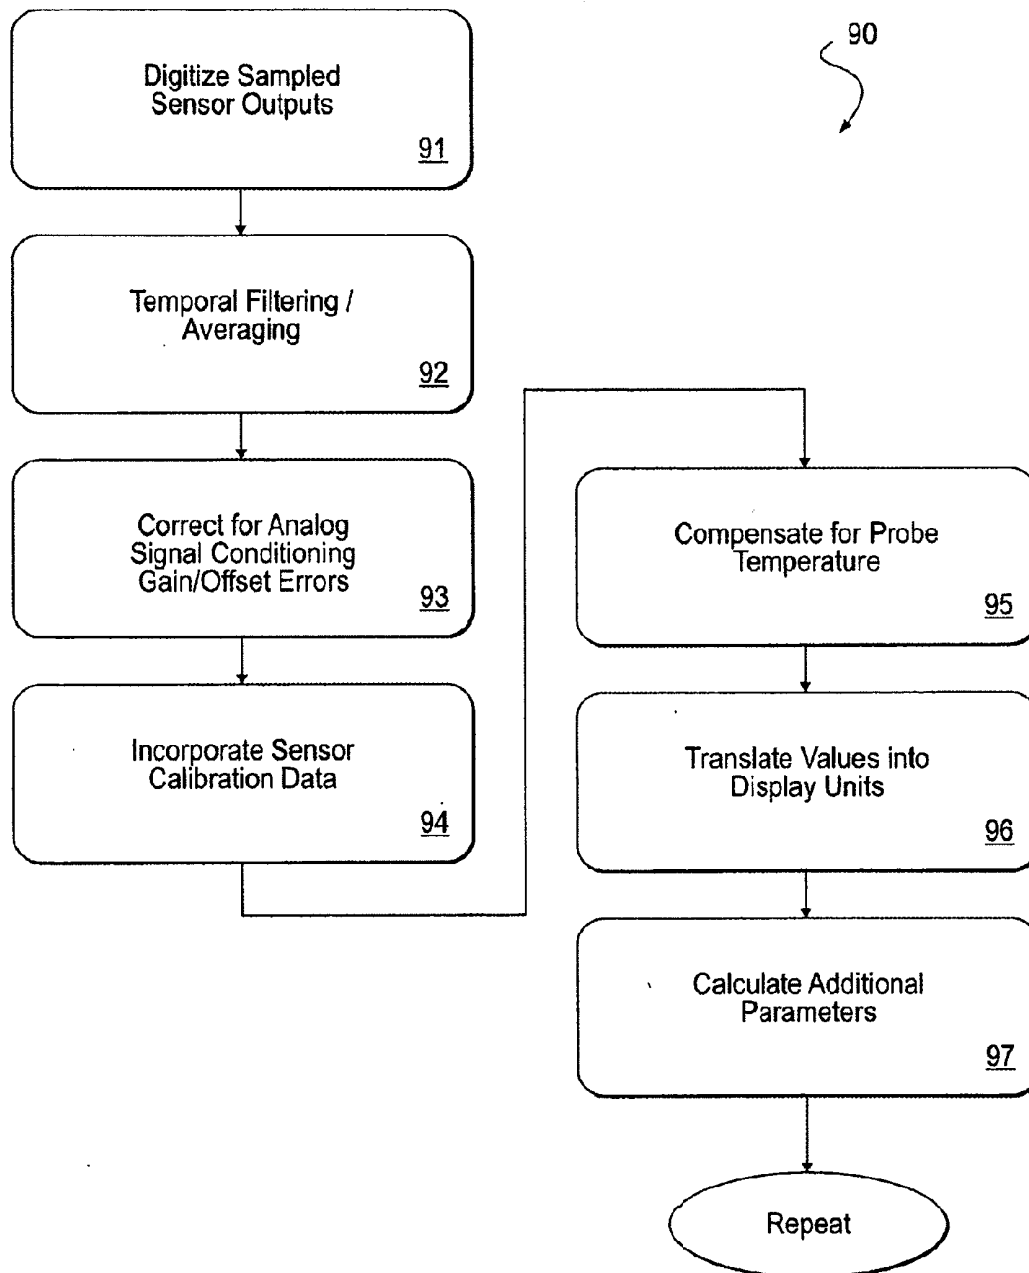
90

Digitize Sampled Sensor Outputs
91

Temporal Filtering / Averaging
92

Correct for Analog Signal Conditioning Gain/Offset Errors
93

Incorporate Sensor Calibration Data
94

Compensate for Probe Temperature
95

Translate Values into Display Units
96

Calculate Additional Parameters
97

Repeat